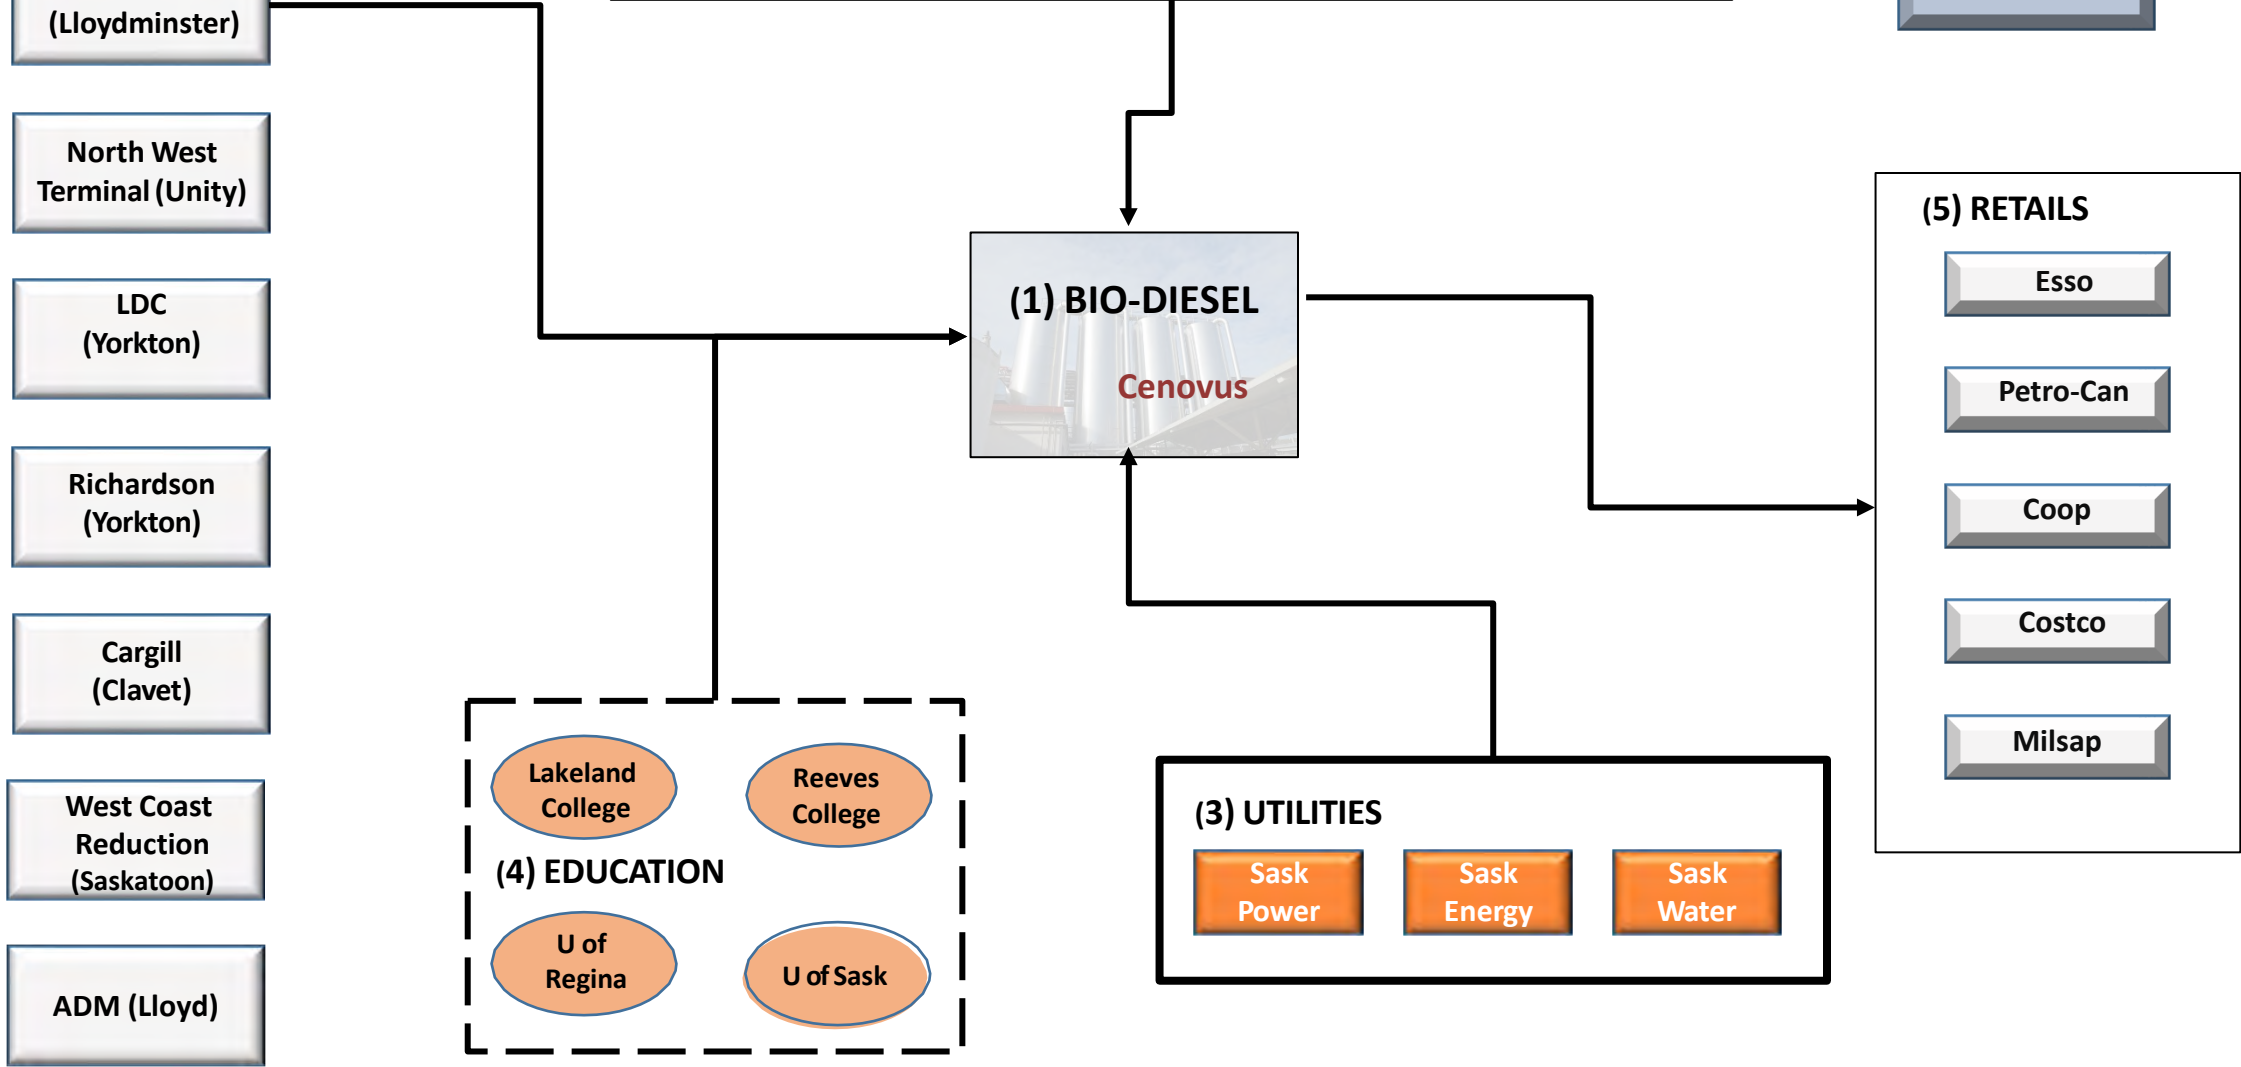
(Lloydminster)

North West Terminal (Unity)

LDC (Yorkton)

Richardson (Yorkton)

Cargill (Clavet)

West Coast Reduction (Saskatoon)

ADM (Lloyd)

(1) BIO-DIESEL

Cenovus

Lakeland College

Reeves College

(4) EDUCATION

U of Regina

U of Sask

(3) UTILITIES

Sask Power

Sask Energy

Sask Water

(5) RETAILS

Esso

Petro-Can

Coop

Costco

Milsap